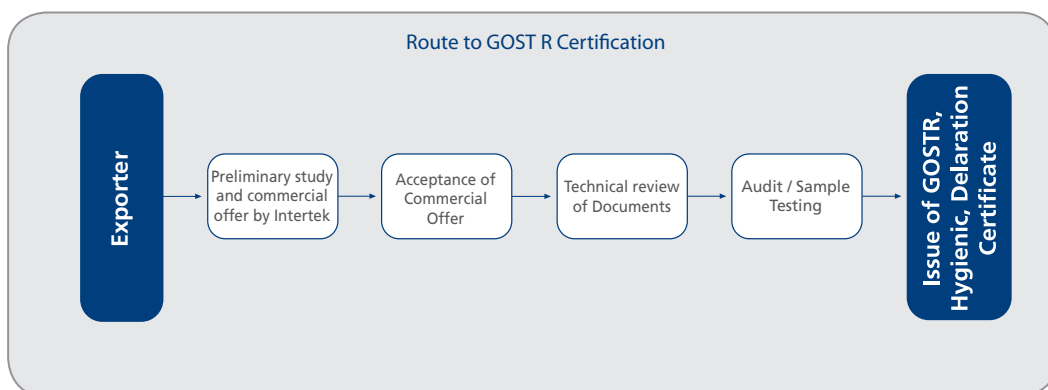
Route to GOST R Certification

Exporter

Preliminary study and commercial offer by Intertek

Acceptance of Commercial Offer

Technical review of Documents

Audit / Sample Testing

Issue of GOSTR, Hygienic, Delaration Certificate